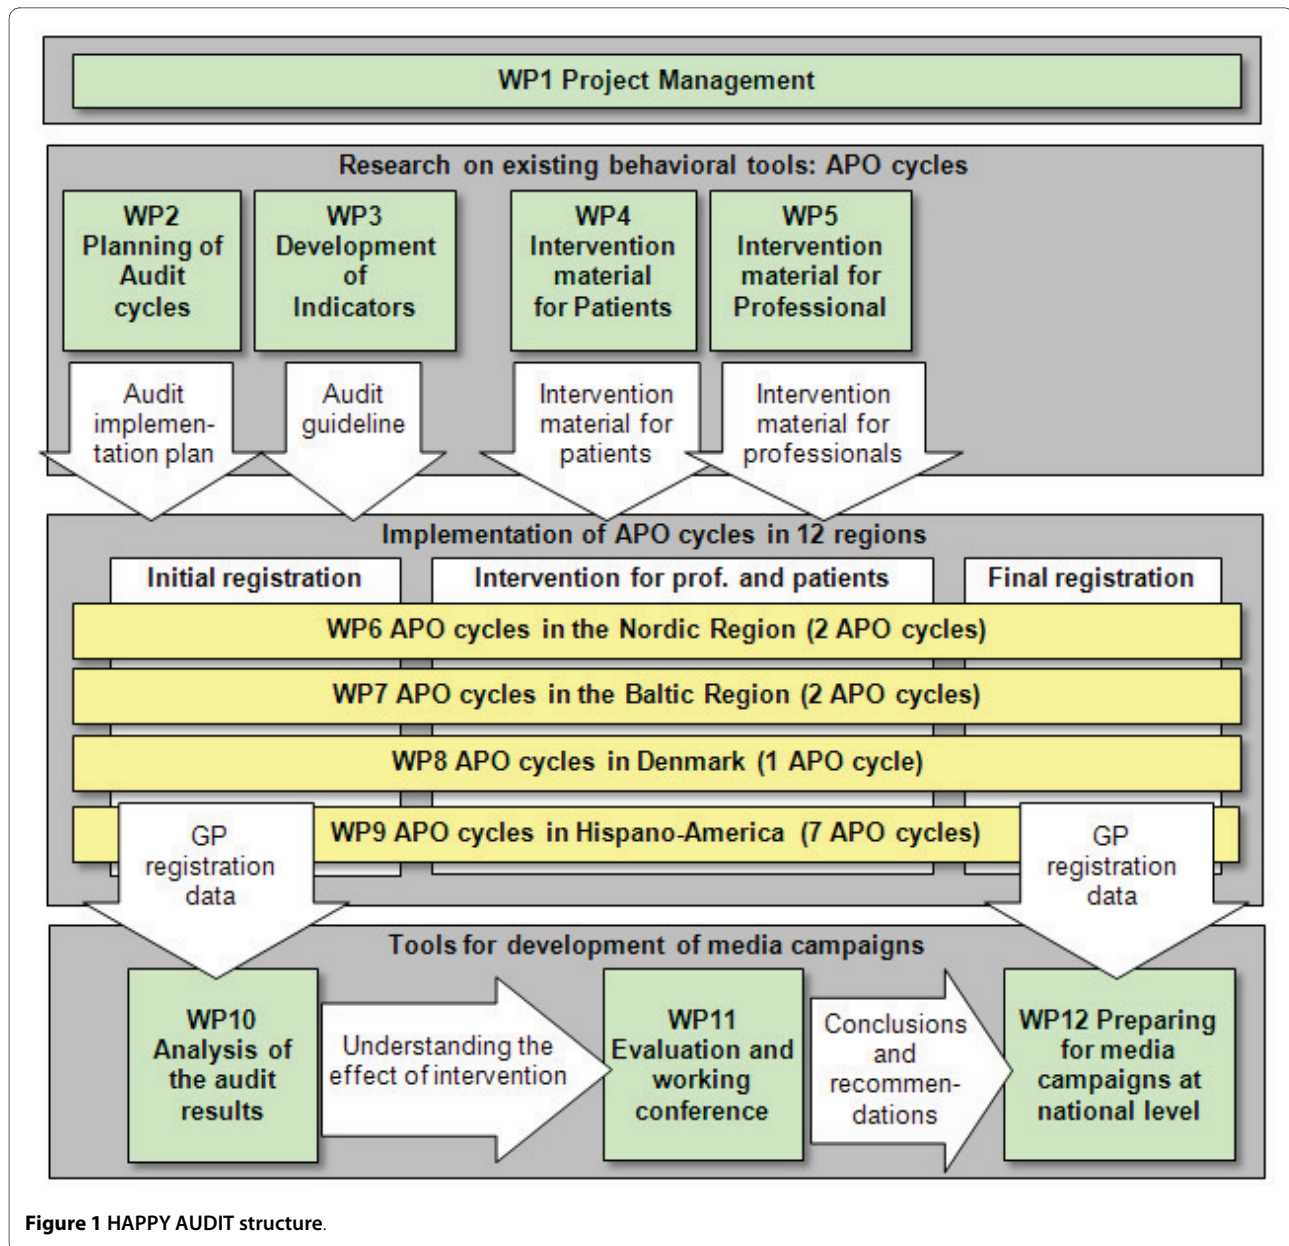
WP1 Project Management

Research on existing behavioral tools: APO cycles

WP2 Planning of Audit cycles

WP3 Development of Indicators

WP4 Intervention material for Patients

WP5 Intervention material for Professional

Audit implementation plan

Audit guideline

Intervention material for patients

Intervention material for professionals

Implementation of APO cycles in 12 regions

Initial registration

Intervention for prof. and patients

Final registration

WP6 APO cycles in the Nordic Region (2 APO cycles)

WP7 APO cycles in the Baltic Region (2 APO cycles)

WP8 APO cycles in Denmark (1 APO cycle)

WP9 APO cycles in Hispano-America (7 APO cycles)

GP registration data

GP registration data

Tools for development of media campaigns

WP10 Analysis of the audit results

Understanding the effect of intervention

WP11 Evaluation and working conference

Conclusions and recommendations

WP12 Preparing for media campaigns at national level

**Figure 1** **HAPPY AUDIT structure**.